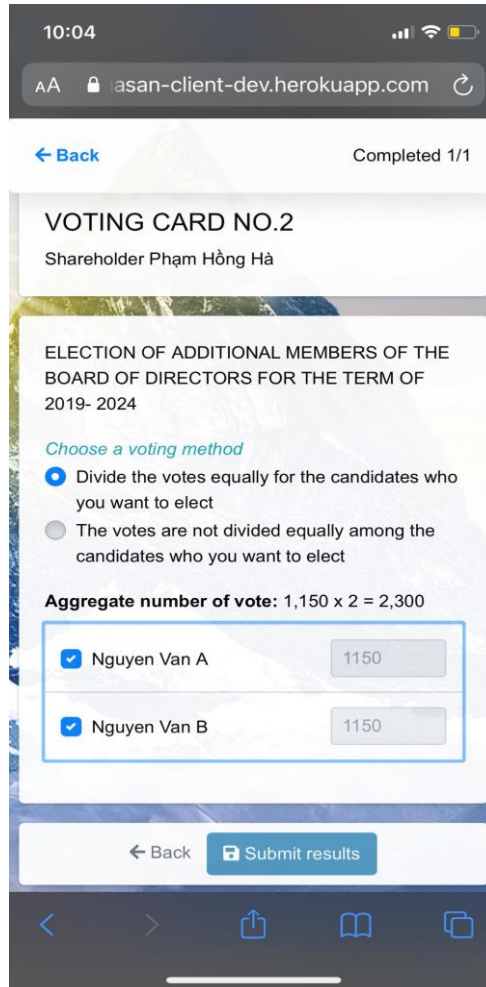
10:04

AA asan-client-dev.herokuapp.com

← Back

Completed 1/1

VOTING CARD NO.2

Shareholder Phạm Hồng Hà

ELECTION OF ADDITIONAL MEMBERS OF THE BOARD OF DIRECTORS FOR THE TERM OF 2019- 2024

Choose a voting method

Divide the votes equally for the candidates who you want to elect

The votes are not divided equally among the candidates who you want to elect

**Aggregate number of vote:** 1,150 x 2 = 2,300

Nguyen Van A 1150

Nguyen Van B 1150

← Back

Submit results